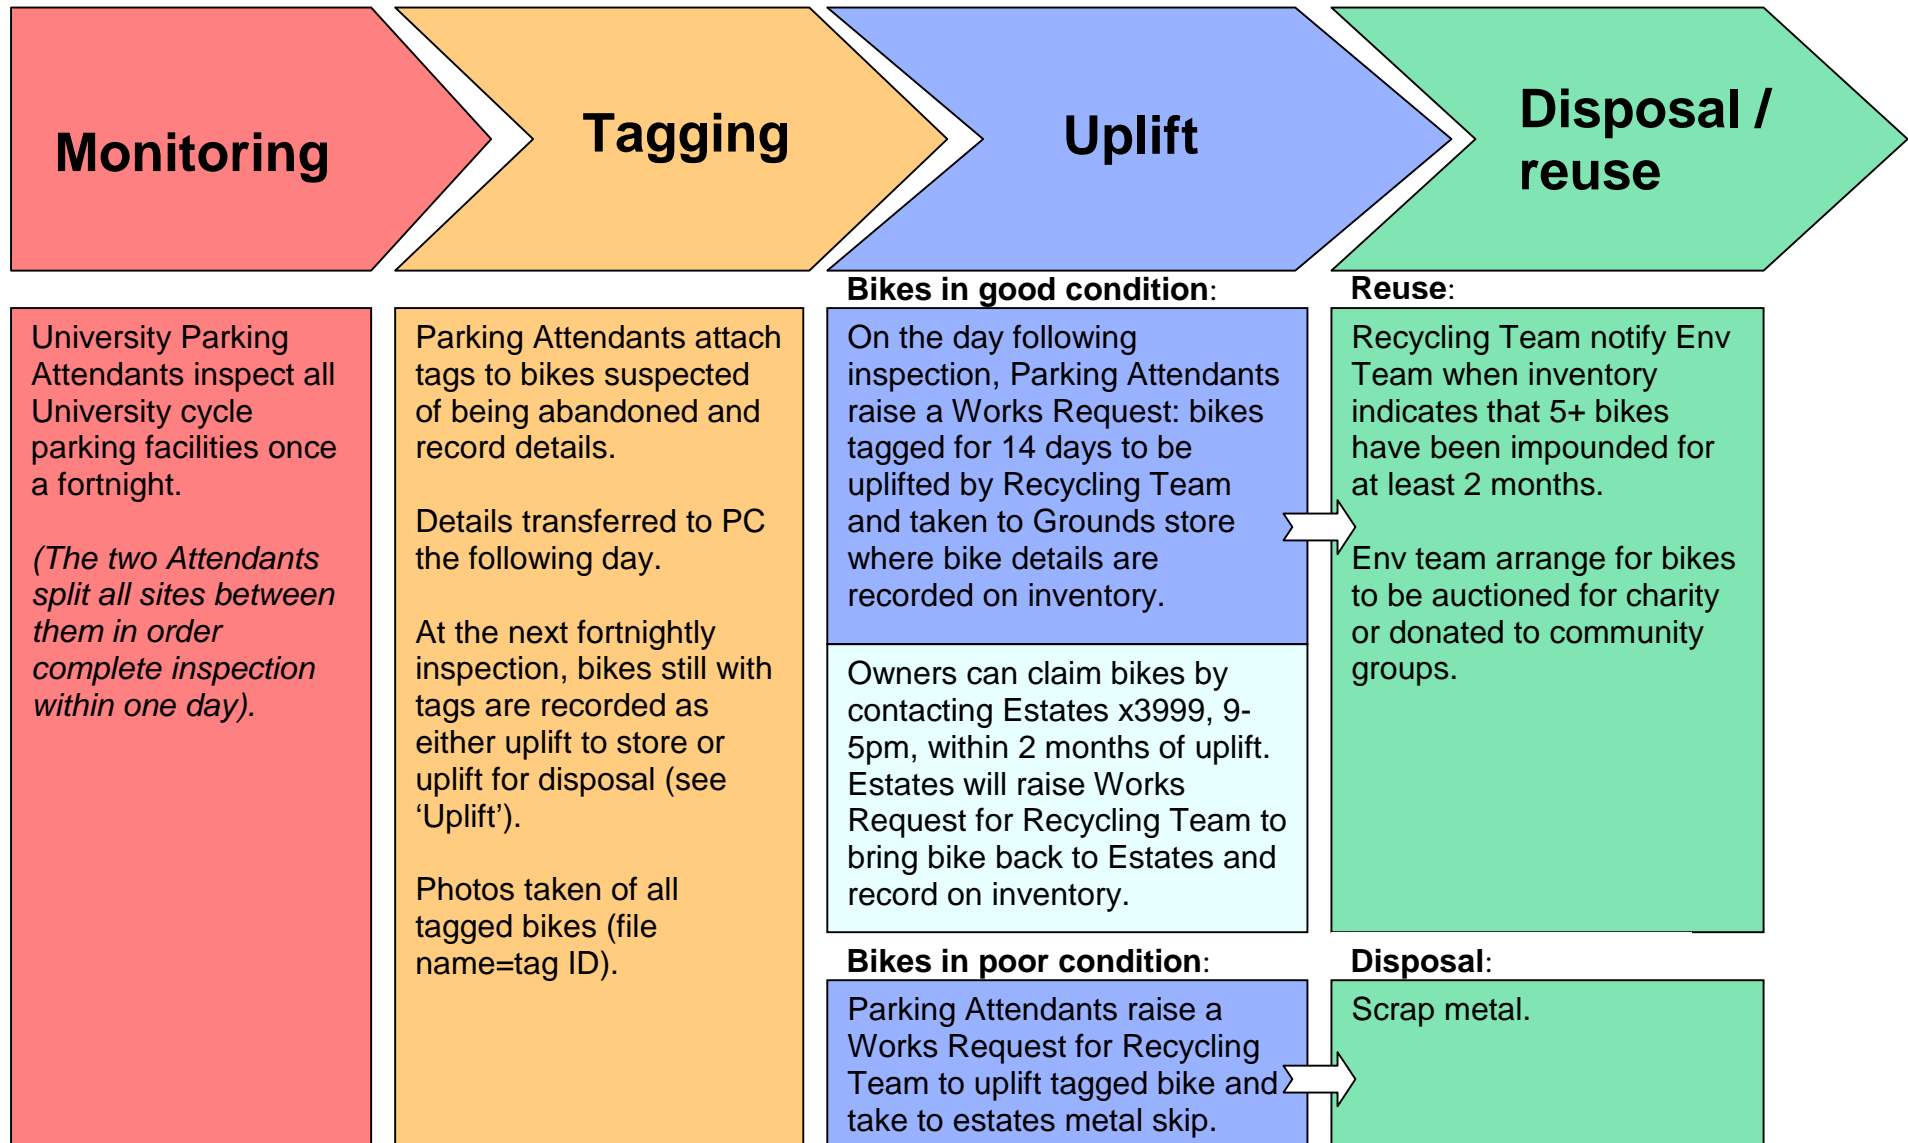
Monitoring

Tagging

Uplift

Disposal / reuse

University Parking Attendants inspect all University cycle parking facilities once a fortnight.

(The two Attendants split all sites between them in order complete inspection within one day).

Parking Attendants attach tags to bikes suspected of being abandoned and record details.

Details transferred to PC the following day.

At the next fortnightly inspection, bikes still with tags are recorded as either uplift to store or uplift for disposal (see ‘Uplift’).

Photos taken of all tagged bikes (file name=tag ID).

Bikes in good condition:

On the day following inspection, Parking Attendants raise a Works Request: bikes tagged for 14 days to be uplifted by Recycling Team and taken to Grounds store where bike details are recorded on inventory.

Owners can claim bikes by contacting Estates x3999, 9-5pm, within 2 months of uplift. Estates will raise Works Request for Recycling Team to bring bike back to Estates and record on inventory.

Bikes in poor condition:

Parking Attendants raise a Works Request for Recycling Team to uplift tagged bike and take to estates metal skip.

Reuse:

Recycling Team notify Env Team when inventory indicates that 5+ bikes have been impounded for at least 2 months.

Env team arrange for bikes to be auctioned for charity or donated to community groups.

Disposal:

Scrap metal.